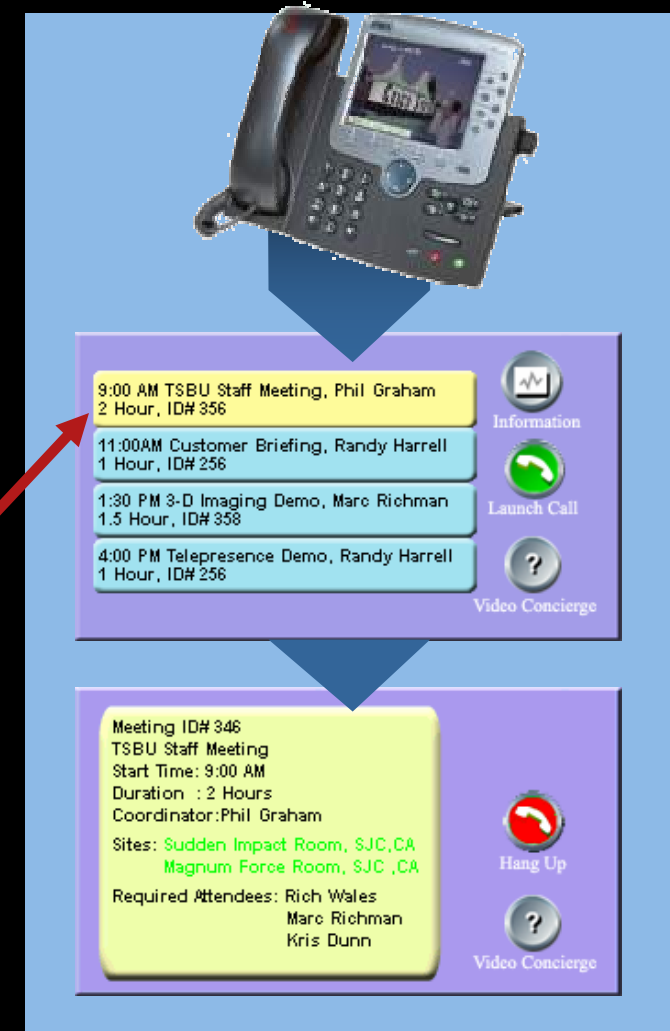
9:00 AM TSBU Staff Meeting, Phil Graham
2 Hour, ID# 356

11:00AM Customer Briefing, Randy Harrell
1 Hour, ID# 256

1:30 PM 3-D Imaging Demo, Marc Richman
1.5 Hour, ID# 358

4:00 PM Telepresence Demo, Randy Harrell
1 Hour, ID# 256

Information

Launch Call

?

Video Concierge

Meeting ID# 346
TSBU Staff Meeting
Start Time: 9:00 AM
Duration : 2 Hours
Coordinator:Phil Graham

Sites: Sudden Impact Room, SJC,CA
Magnum Force Room, SJC ,CA

Required Attendees: Rich Wales
Marc Richman
Kris Dunn

Hang Up

?

Video Concierge